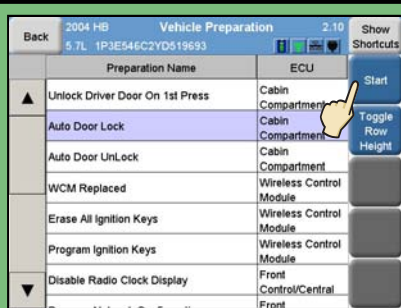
Back

2004 HB
5.7L 1P3E546C2YD519693

Vehicle Preparation

2.10

Show Shortcuts

| Preparation Name | ECU |
|---|---|
| Unlock Driver Door On 1st Press | Cabin Compartment |
| Auto Door Lock | Cabin Compartment |
| Auto Door UnLock | Cabin Compartment |
| WCM Replaced | Wireless Control Module |
| Erase All Ignition Keys | Wireless Control Module |
| Program Ignition Keys | Wireless Control Module |
| Disable Radio Clock Display | Front Control/Central |
| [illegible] | Front |

Start

Toggle Row Height